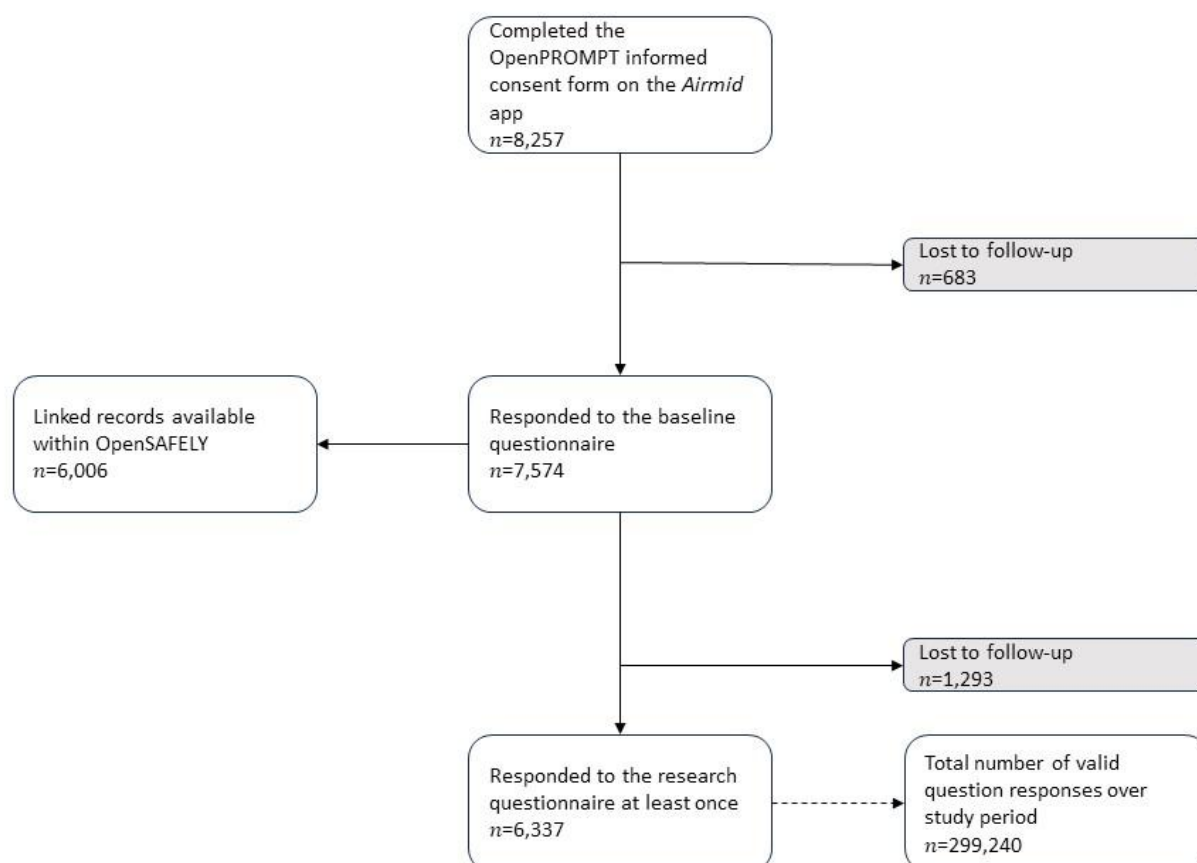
Completed the OpenPROMPT informed consent form on the *Airmid* app
$n$=8,257

Lost to follow-up
$n$=683

Linked records available within OpenSAFELY
$n$=6,006

Responded to the baseline questionnaire
$n$=7,574

Lost to follow-up
$n$=1,293

Responded to the research questionnaire at least once
$n$=6,337

Total number of valid question responses over study period
$n$=299,240